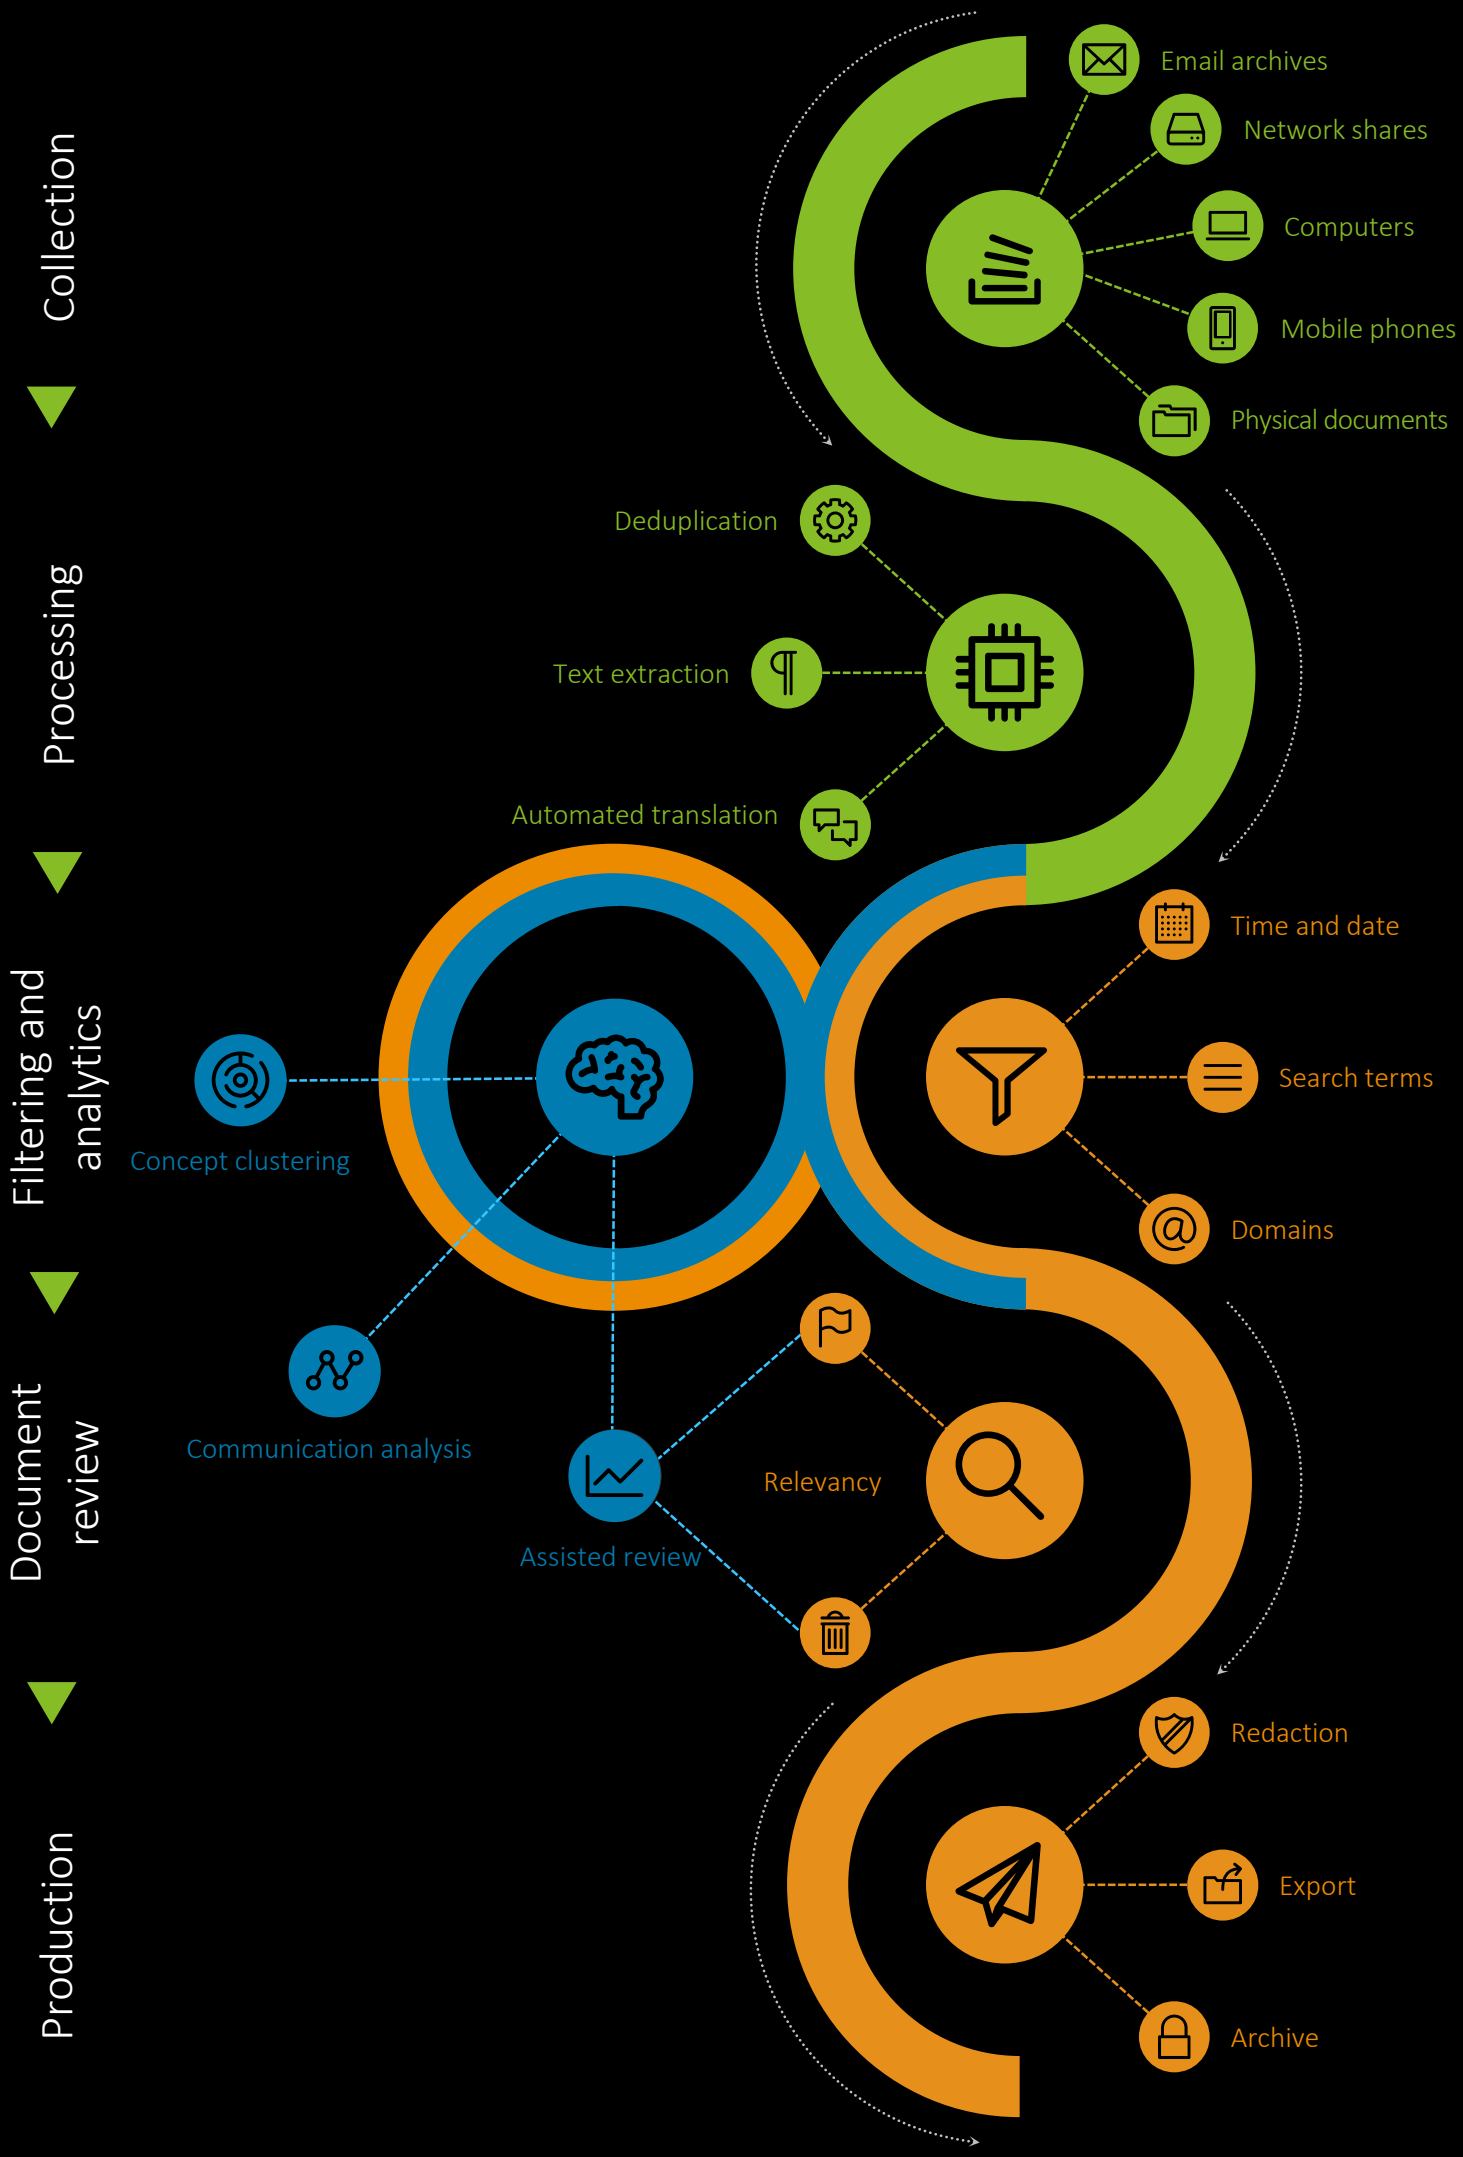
Collection

Email archives
Network shares
Computers
Mobile phones
Physical documents

Processing

Deduplication
Text extraction
Automated translation

Filtering and analytics

Time and date
Search terms
Domains
Concept clustering

Document review

Communication analysis
Assisted review
Relevancy

Production

Redaction
Export
Archive